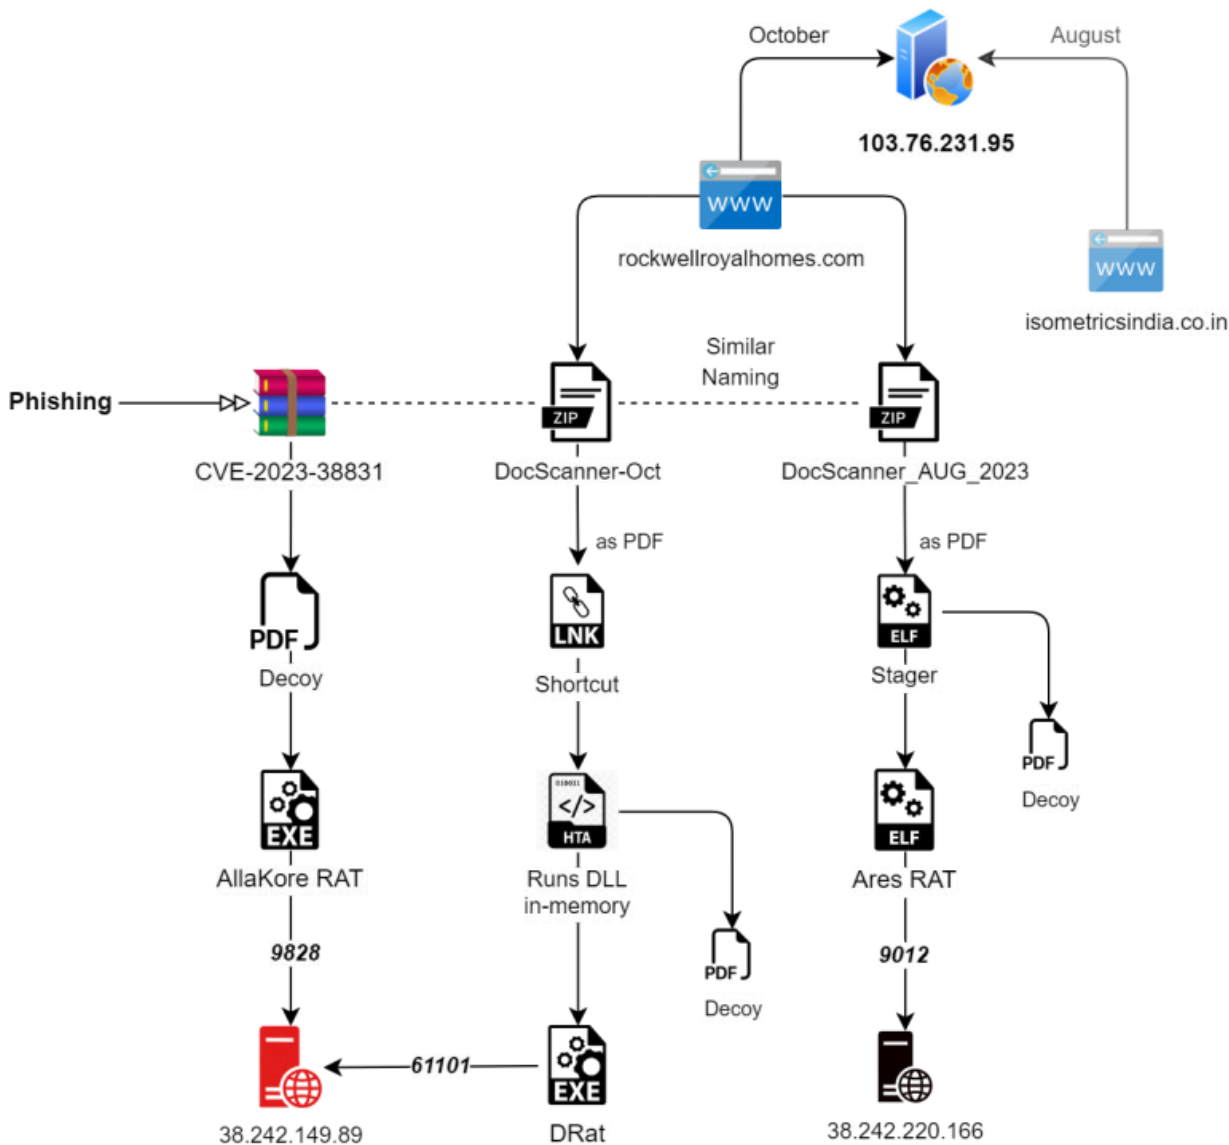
October

August

103.76.231.95

WWW

rockwellroyalhomes.com

WWW

isometricsindia.co.in

Similar Naming

Phishing

CVE-2023-38831

ZIP

DocScanner-Oct

ZIP

DocScanner_AUG_2023

as PDF

as PDF

PDF

Decoy

LNK

Shortcut

ELF

Stager

PDF

Decoy

EXE

AllaKore RAT

HTA

Runs DLL in-memory

ELF

Ares RAT

9828

PDF

Decoy

9012

61101

EXE

38.242.149.89

DRat

38.242.220.166